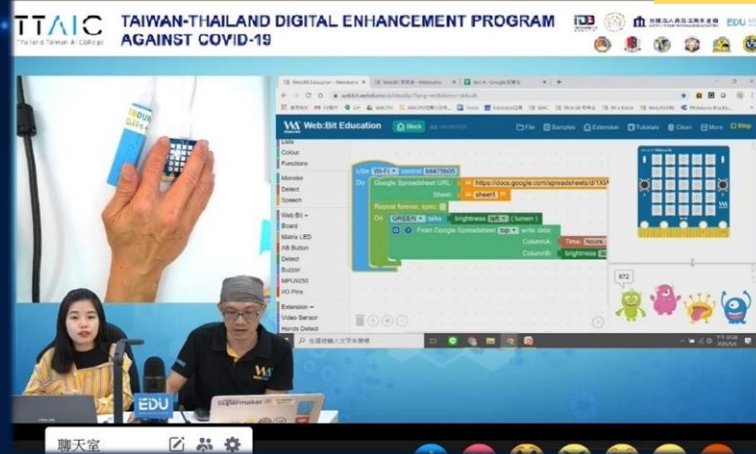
TTAIC
Thai-Taiwan AI College
TAIWAN-THAILAND DIGITAL ENHANCEMENT PROGRAM AGAINST COVID-19

Web:Bit Education
Block
File Samples Extension Tutorials Clean More Stop

Lists
Colour
Functions
Monitor
Detect
Speech
Web:Bit
Board
Matrix LED
AB Button
Detect
Buzzer
MPU9250
I/O Pins
Extension
Video Sensor
Hands Detect

Use Wi-Fi control
Google Spreadsheet URL https://docs.google.com/spreadsheets/d/1X
Sheet sheet1
Repeat forever, sync
Do GREEN talks brightness left (lumen)
Do From Google Spreadsheet top write data
ColumnA: Time hours
ColumnB: brightness

872

EDU

聊天室